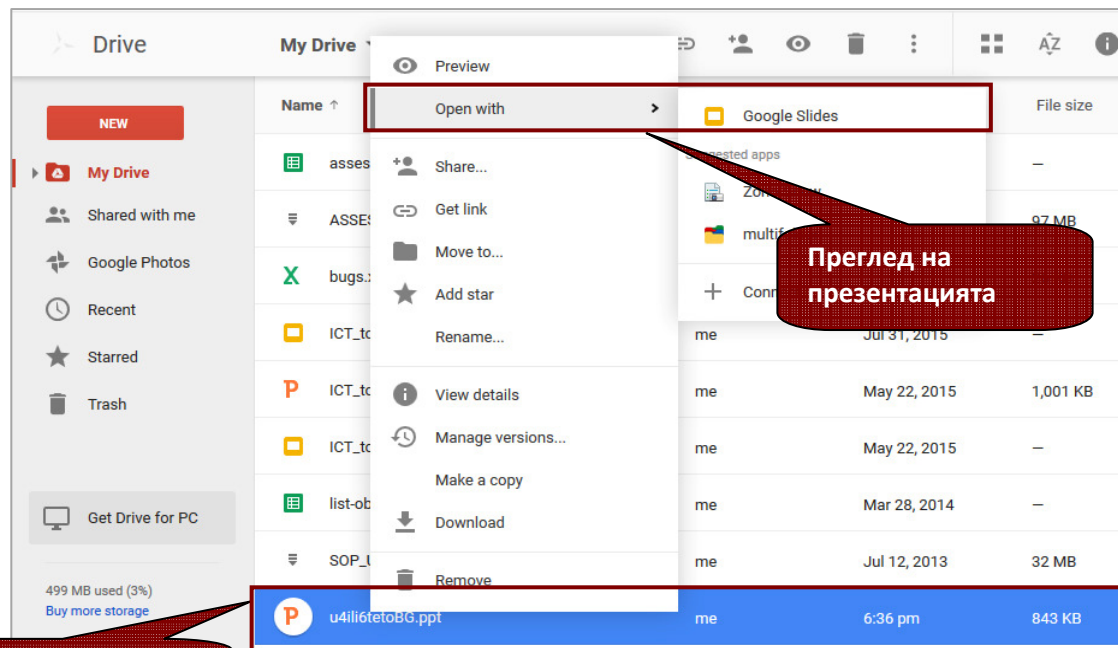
Drive

My Drive

NEW

My Drive

Shared with me

Google Photos

Recent

Starred

Trash

Get Drive for PC

499 MB used (3%)

Buy more storage

Name ↑

File size

asses

ASSES

bugs.x

ICT_to

ICT_to

ICT_to

list-ob

SOP_U

u4ili6tetoBG.ppt

Preview

Open with

Share...

Get link

Move to...

Add star

Rename...

View details

Manage versions...

Make a copy

Download

Remove

Google Slides

Suggested apps

Zoho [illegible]

multif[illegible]

Conn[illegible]

Преглед на презентацията

| | | |
|---|---|---|
| | | — |
| | | 97 MB |
| me | Jul 31, 2015 | — |
| me | May 22, 2015 | 1,001 KB |
| me | May 22, 2015 | — |
| me | Mar 28, 2014 | — |
| me | Jul 12, 2013 | 32 MB |
| me | 6:36 pm | 843 KB |